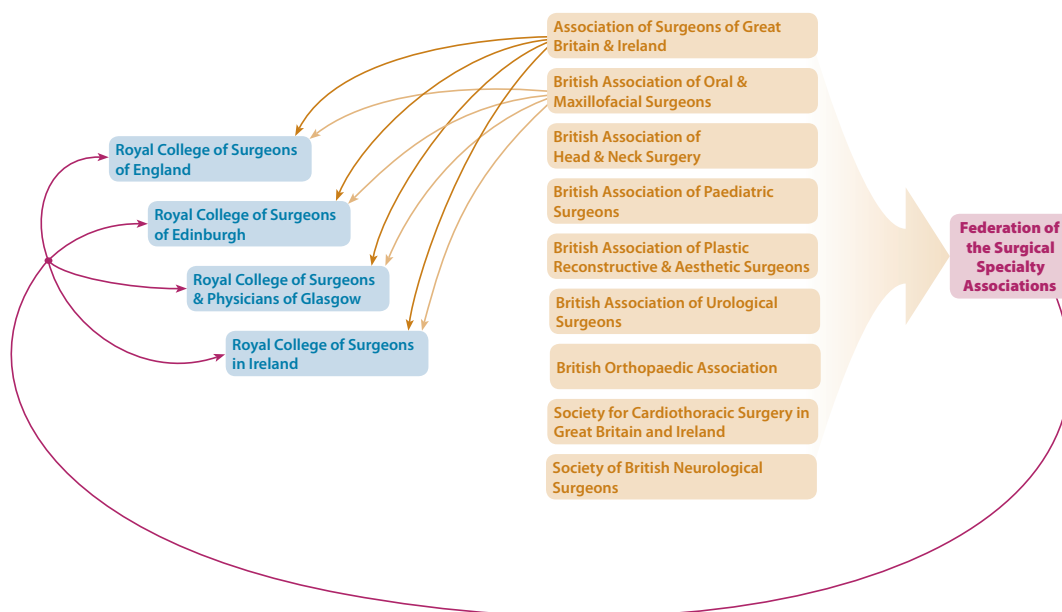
Association of Surgeons of Great Britain & Ireland

British Association of Oral & Maxillofacial Surgeons

British Association of Head & Neck Surgery

British Association of Paediatric Surgeons

British Association of Plastic Reconstructive & Aesthetic Surgeons

British Association of Urological Surgeons

British Orthopaedic Association

Society for Cardiothoracic Surgery in Great Britain and Ireland

Society of British Neurological Surgeons

Royal College of Surgeons of England

Royal College of Surgeons of Edinburgh

Royal College of Surgeons & Physicians of Glasgow

Royal College of Surgeons in Ireland

Federation of the Surgical Specialty Associations